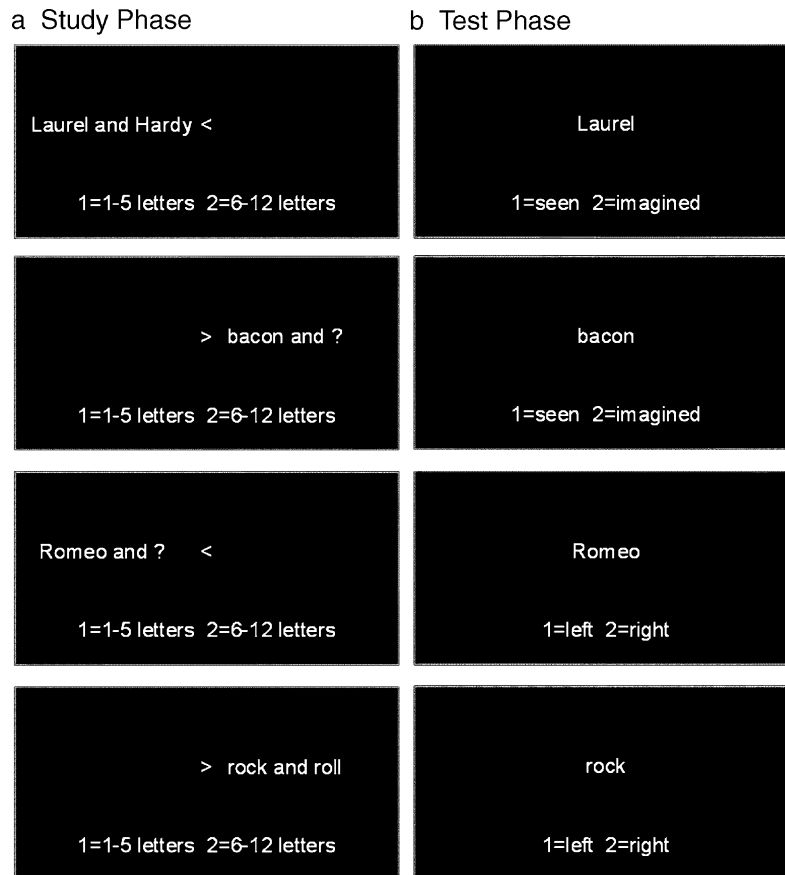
a Study Phase

Laurel and Hardy <

1=1-5 letters 2=6-12 letters

> bacon and ?

1=1-5 letters 2=6-12 letters

Romeo and ? <

1=1-5 letters 2=6-12 letters

> rock and roll

1=1-5 letters 2=6-12 letters

b Test Phase

Laurel

1=seen 2=imagined

bacon

1=seen 2=imagined

Romeo

1=left 2=right

rock

1=left 2=right